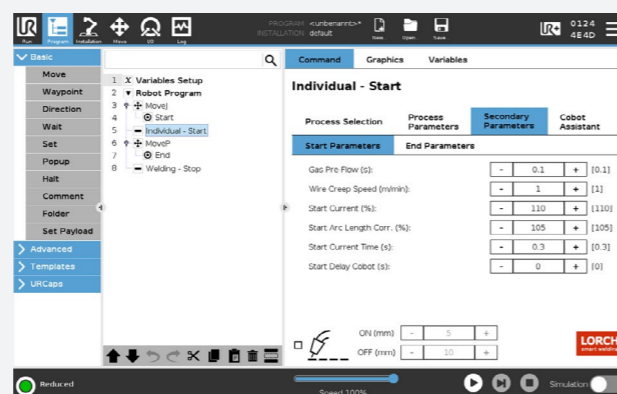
Run Program Installation Move I/O Log
PROGRAM <unbenannt>*
INSTALLATION default
New Open Save
0124
4E4D

Basic
Move
Waypoint
Direction
Wait
Set
Popup
Halt
Comment
Folder
Set Payload
Advanced
Templates
URCaps

1 Variables Setup
2 Robot Program
3 MoveJ
4 Start
5 Individual - Start
6 MoveP
7 End
8 Welding - Stop

Command Graphics Variables

Individual - Start

Process Selection | Process Parameters | Secondary Parameters | Cobot Assistant

Start Parameters | End Parameters

| | | | | |
|---|---|---|---|---|
| Gas Pre Flow (s): | - | 0.1 | + | [0.1] |
| Wire Creep Speed (m/min): | - | 1 | + | [1] |
| Start Current (%): | - | 110 | + | [110] |
| Start Arc Length Corr. (%): | - | 105 | + | [105] |
| Start Current Time (s): | - | 0.3 | + | [0.3] |
| Start Delay Cobot (s): | - | 0 | + | [0] |

ON (mm) - 5 +
OFF (mm) - 10 +

LORCH
smart welding

Reduced
Speed 100%
Simulation